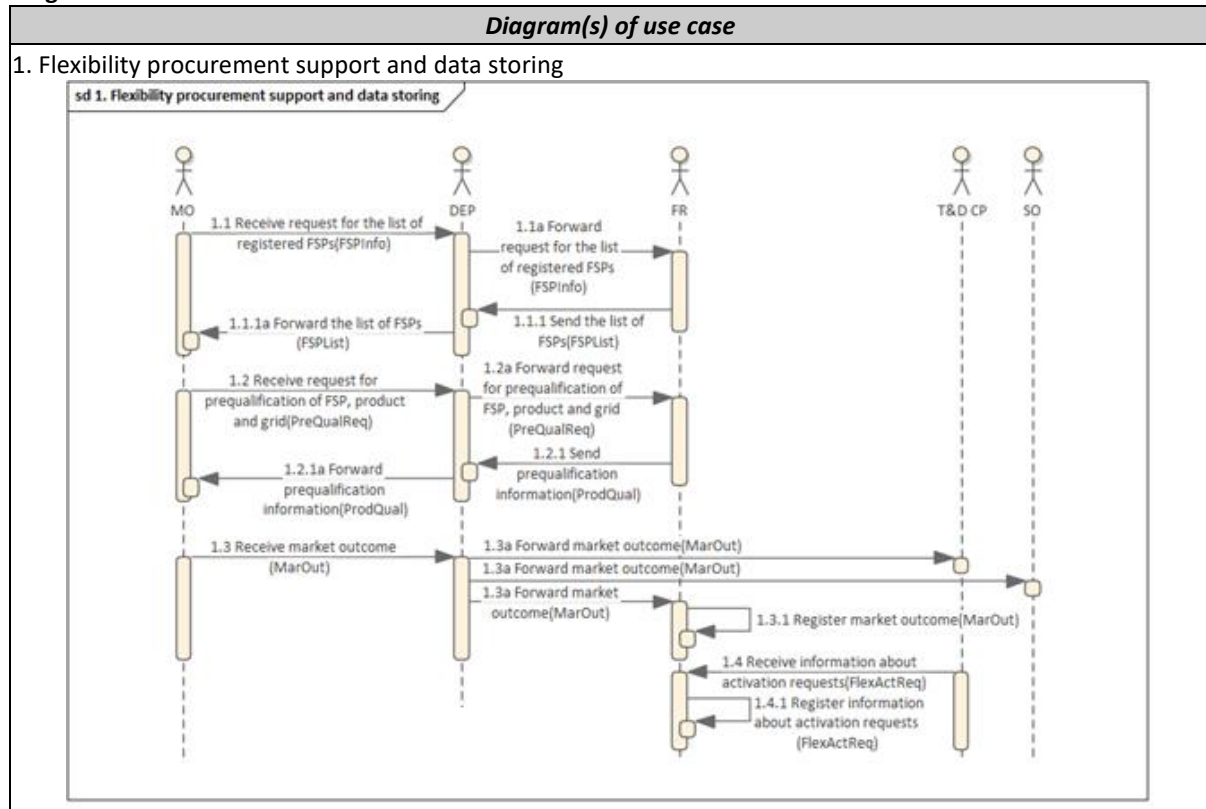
Diagram(s) of use case

1. Flexibility procurement support and data storing

sd 1. Flexibility procurement support and data storing

MO

DEP

FR

T&D CP

SO

1.1 Receive request for the list of registered FSPs(FSPInfo)

1.1a Forward request for the list of registered FSPs (FSPInfo)

1.1.1 Send the list of FSPs(FSPList)

1.1.1a Forward the list of FSPs (FSPList)

1.2 Receive request for prequalification of FSP, product and grid(PreQualReq)

1.2a Forward request for prequalification of FSP, product and grid (PreQualReq)

1.2.1 Send prequalification information(ProdQual)

1.2.1a Forward prequalification information(ProdQual)

1.3 Receive market outcome (MarOut)

1.3a Forward market outcome(MarOut)

1.3a Forward market outcome(MarOut)

1.3a Forward market outcome(MarOut)

1.3.1 Register market outcome(MarOut)

1.4 Receive information about activation requests(FlexActReq)

1.4.1 Register information about activation requests (FlexActReq)